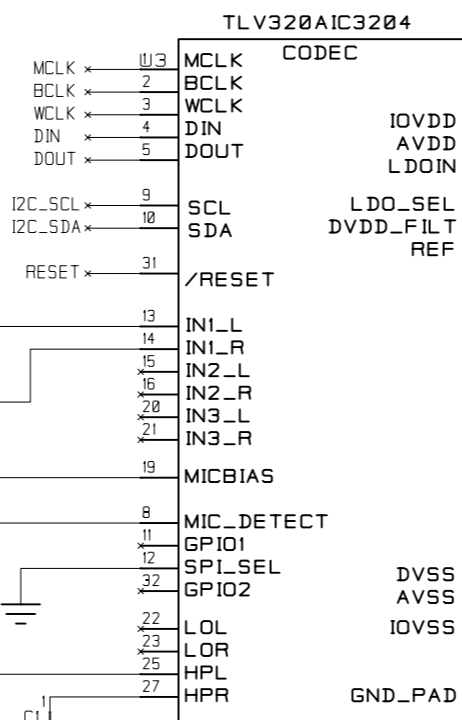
TLV320AIC3204

U3 CODEC

MCLK 1 MCLK
BCLK 2 BCLK
WCLK 3 WCLK
DIN 4 DIN
DOUT 5 DOUT

IOVDD
AVDD
LDOIN

I2C_SCL 9 SCL
I2C_SDA 10 SDA

LDO_SEL
DVDD_FILT
REF

RESET 31 /RESET

13 IN1_L
14 IN1_R
15 IN2_L
16 IN2_R
20 IN3_L
21 IN3_R

19 MICBIAS

8 MIC_DETECT
11 GPIO1
12 SPI_SEL
32 GPIO2

DVSS
AVSS
IOVSS

22 LOL
23 LOR
25 HPL
27 HPR

GND_PAD

1
C11